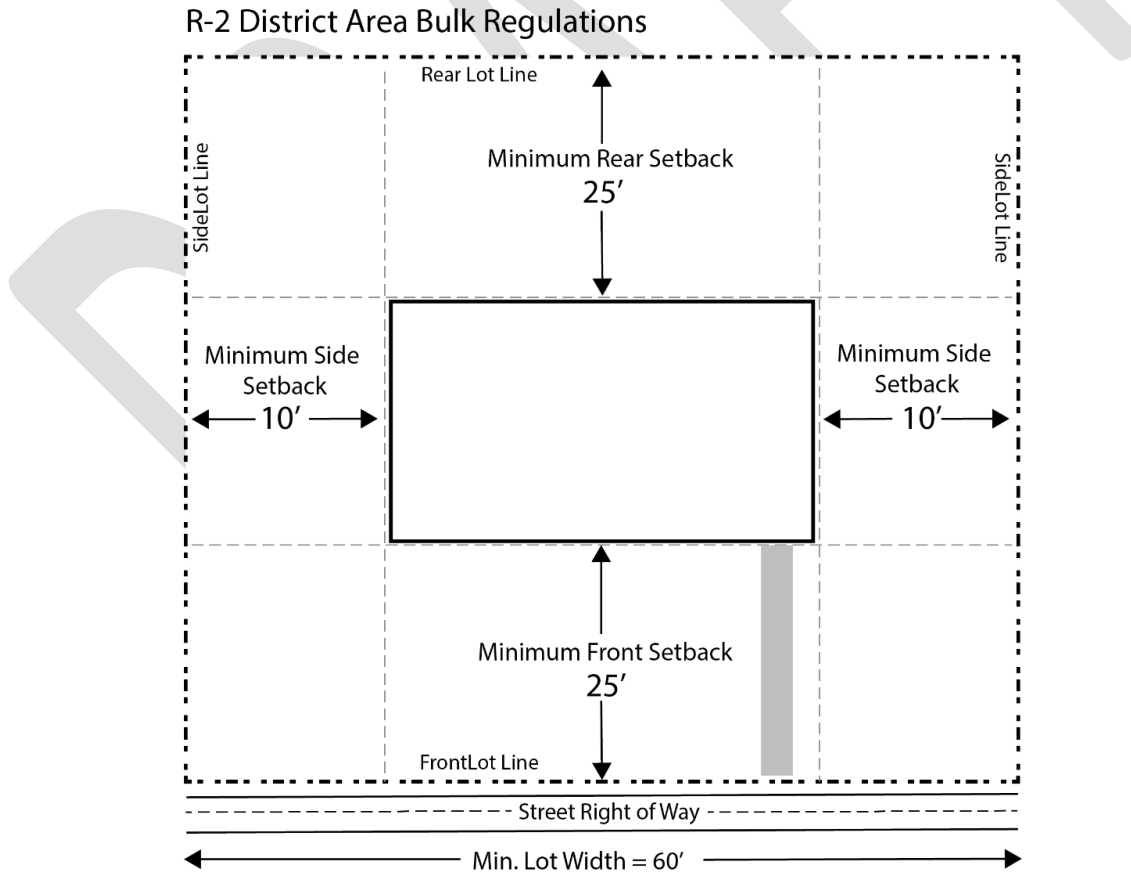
R-2 District Area Bulk Regulations

Rear Lot Line

SideLot Line

Minimum Rear Setback
25′

SideLot Line

Minimum Side Setback
10′

Minimum Side Setback
10′

Minimum Front Setback
25′

FrontLot Line

Street Right of Way

Min. Lot Width = 60′